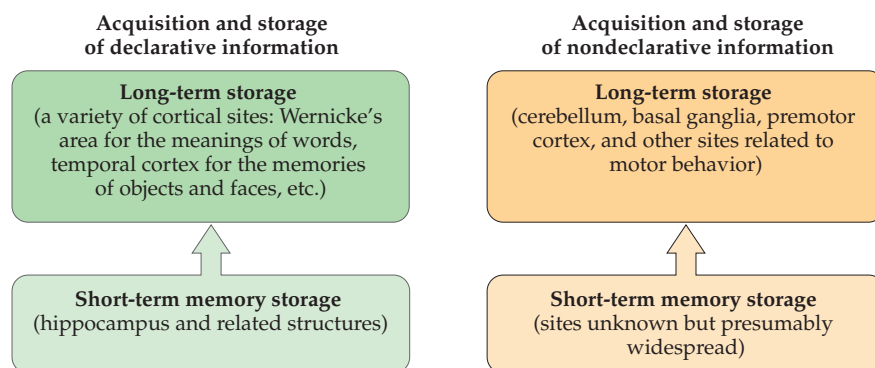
Acquisition and storage of declarative information

Long-term storage
(a variety of cortical sites: Wernicke's area for the meanings of words, temporal cortex for the memories of objects and faces, etc.)

Short-term memory storage
(hippocampus and related structures)

Acquisition and storage of nondeclarative information

Long-term storage
(cerebellum, basal ganglia, premotor cortex, and other sites related to motor behavior)

Short-term memory storage
(sites unknown but presumably widespread)